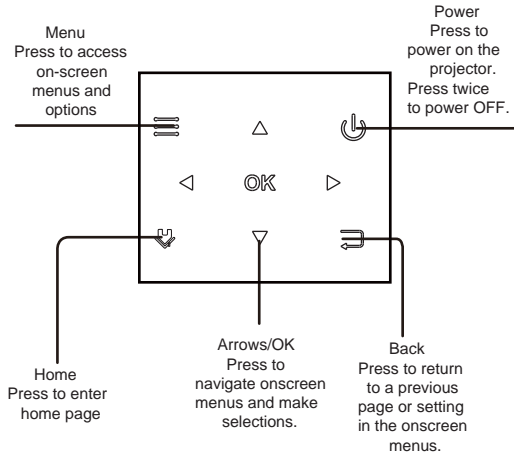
Menu
Press to access on-screen menus and options

Power
Press to power on the projector. Press twice to power OFF.

△

◁ OK ▷

▽

Home
Press to enter home page

Arrows/OK
Press to navigate onscreen menus and make selections.

Back
Press to return to a previous page or setting in the onscreen menus.